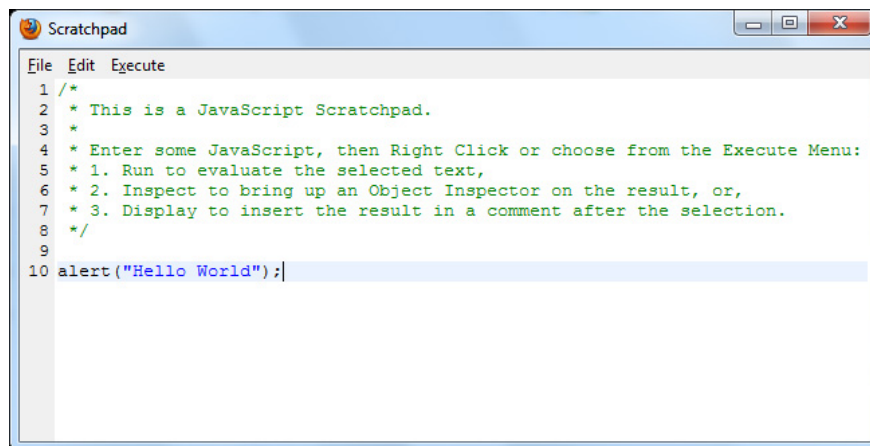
Scratchpad

File Edit Execute

1 /*
2 * This is a JavaScript Scratchpad.
3 *
4 * Enter some JavaScript, then Right Click or choose from the Execute Menu:
5 * 1. Run to evaluate the selected text,
6 * 2. Inspect to bring up an Object Inspector on the result, or,
7 * 3. Display to insert the result in a comment after the selection.
8 */
9
10 alert("Hello World");